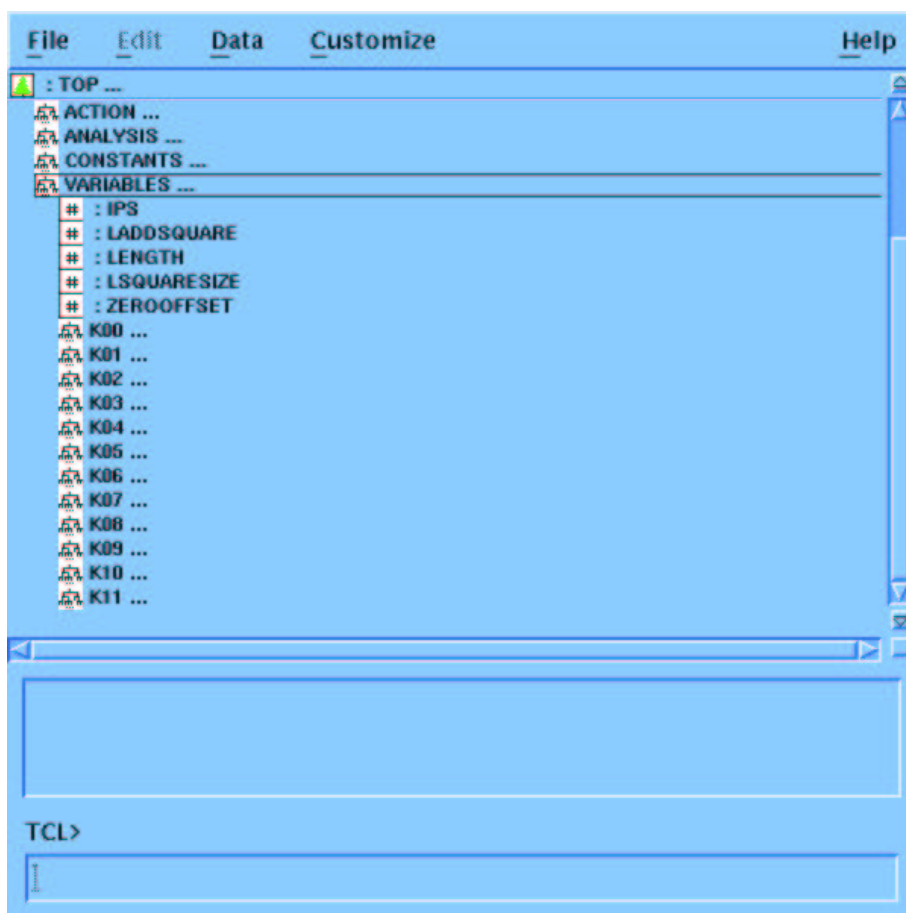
File Edit Data Customize Help

: TOP ...
ACTION ...
ANALYSIS ...
CONSTANTS ...
VARIABLES ...
# : IPS
# : LADDSQUARE
# : LENGTH
# : LSQUARESIZE
# : ZEROOFFSET
K00 ...
K01 ...
K02 ...
K03 ...
K04 ...
K05 ...
K06 ...
K07 ...
K08 ...
K09 ...
K10 ...
K11 ...

TCL>